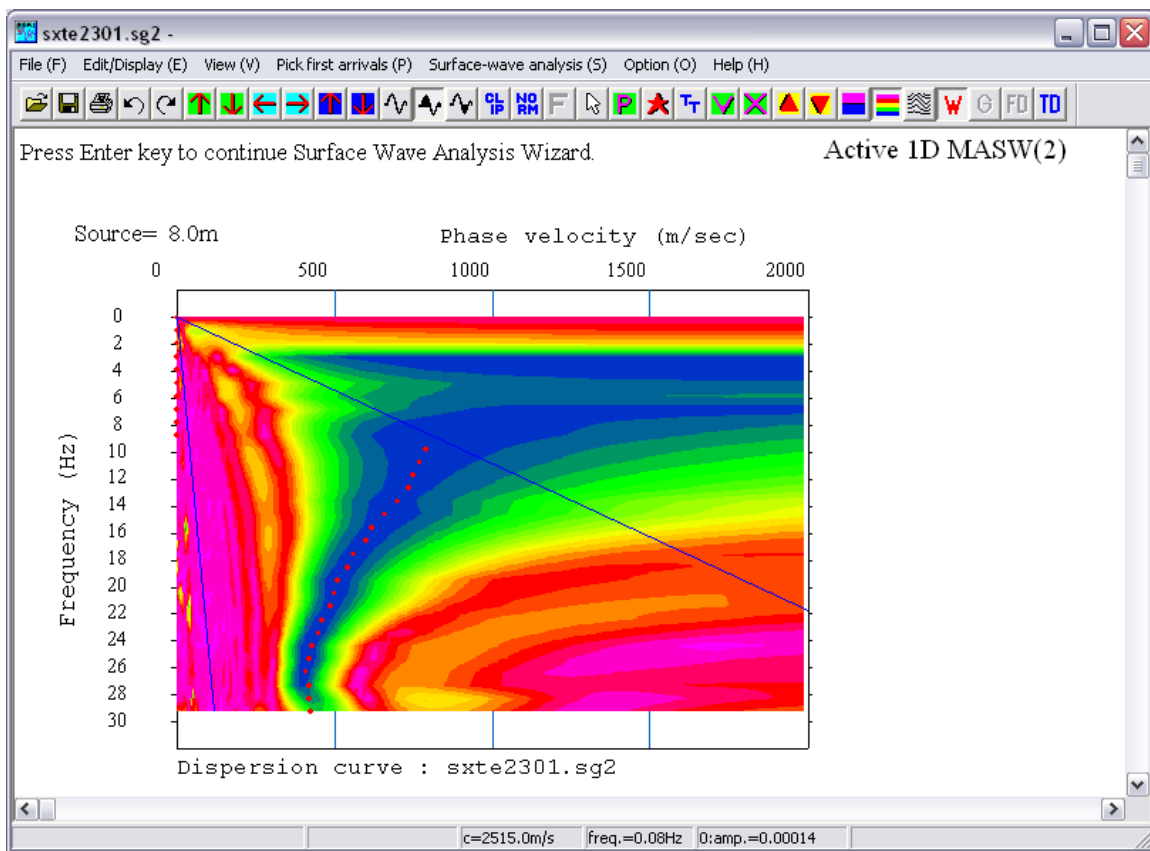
sxte2301.sg2 -

File (F) Edit/Display (E) View (V) Pick first arrivals (P) Surface-wave analysis (S) Option (O) Help (H)

CL IP NO RM F P TT W G FD TD

Press Enter key to continue Surface Wave Analysis Wizard.

Active 1D MASW(2)

Source= 8.0m

Phase velocity (m/sec)

0 500 1000 1500 2000

Frequency (Hz)

0
2
4
6
8
10
12
14
16
18
20
22
24
26
28
30

Dispersion curve : sxte2301.sg2

c=2515.0m/s freq.=0.08Hz 0:amp.=0.00014